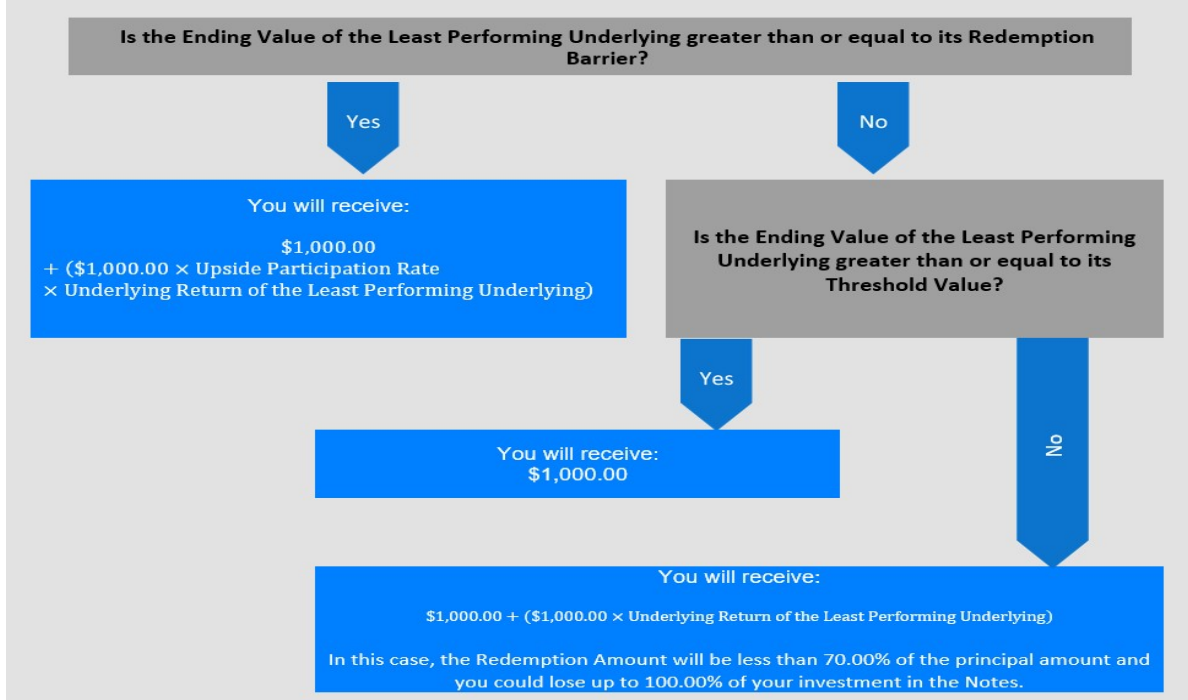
Is the Ending Value of the Least Performing Underlying greater than or equal to its Redemption Barrier?

Yes

No

You will receive:

\$1,000.00
+ (\$1,000.00 × Upside Participation Rate
× Underlying Return of the Least Performing Underlying)

Is the Ending Value of the Least Performing Underlying greater than or equal to its Threshold Value?

Yes

No

You will receive:
\$1,000.00

You will receive:

\$1,000.00 + (\$1,000.00 × Underlying Return of the Least Performing Underlying)

In this case, the Redemption Amount will be less than 70.00% of the principal amount and you could lose up to 100.00% of your investment in the Notes.